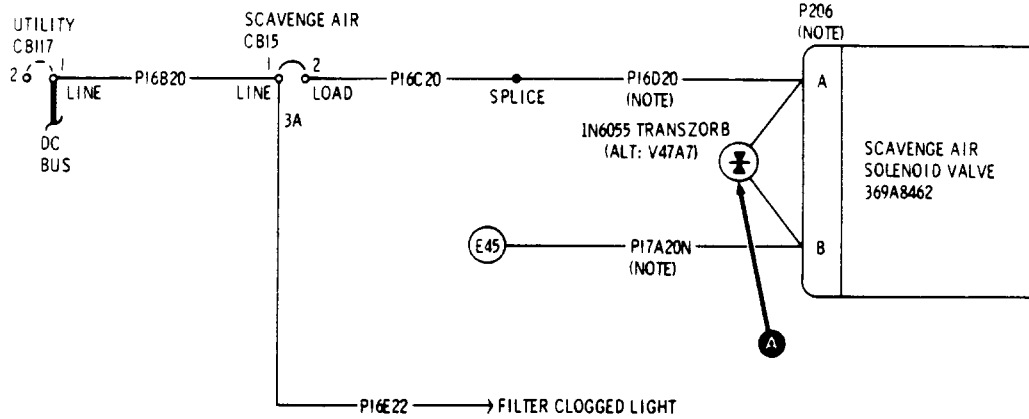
UTILITY
CB117
2 1
LINE
DC
BUS

P16B20

SCAVENGE AIR
CB15
1 2
LINE
LOAD
3A

P16C20

SPLICE

P16D20
(NOTE)

P206
(NOTE)

A

B

1N6055 TRANSZORB
(ALT: V47A7)

SCAVENGE AIR
SOLENOID VALVE
369A8462

E45

P17A20N
(NOTE)

A

P16E22
FILTER CLOGGED LIGHT